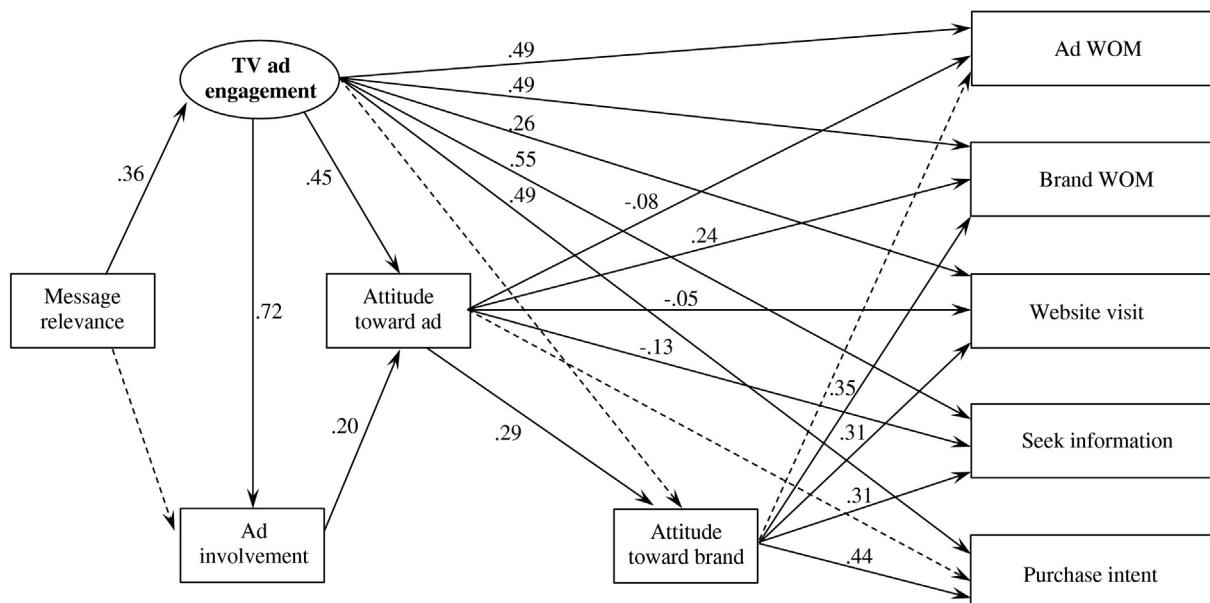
TV ad engagement

.49
.49
.26
.55
.49

Ad WOM

Brand WOM

Website visit

Seek information

Purchase intent

.36

.45

.72

Message relevance

Attitude toward ad

-.08
.24
-.05
-.13

.20

.29

Ad involvement

Attitude toward brand

.35
.31
.31
.44